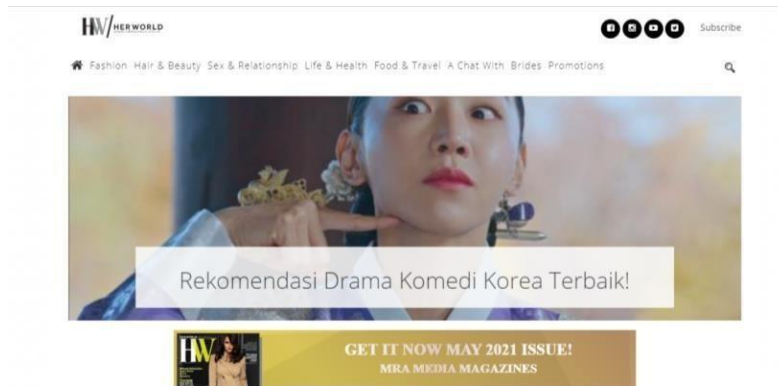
HW HERWORLD

Subscribe

Fashion Hair & Beauty Sex & Relationship Life & Health Food & Travel A Chat With Brides Promotions

Rekomendasi Drama Komedi Korea Terbaik!

HW

GET IT NOW MAY 2021 ISSUE!
MRA MEDIA MAGAZINES